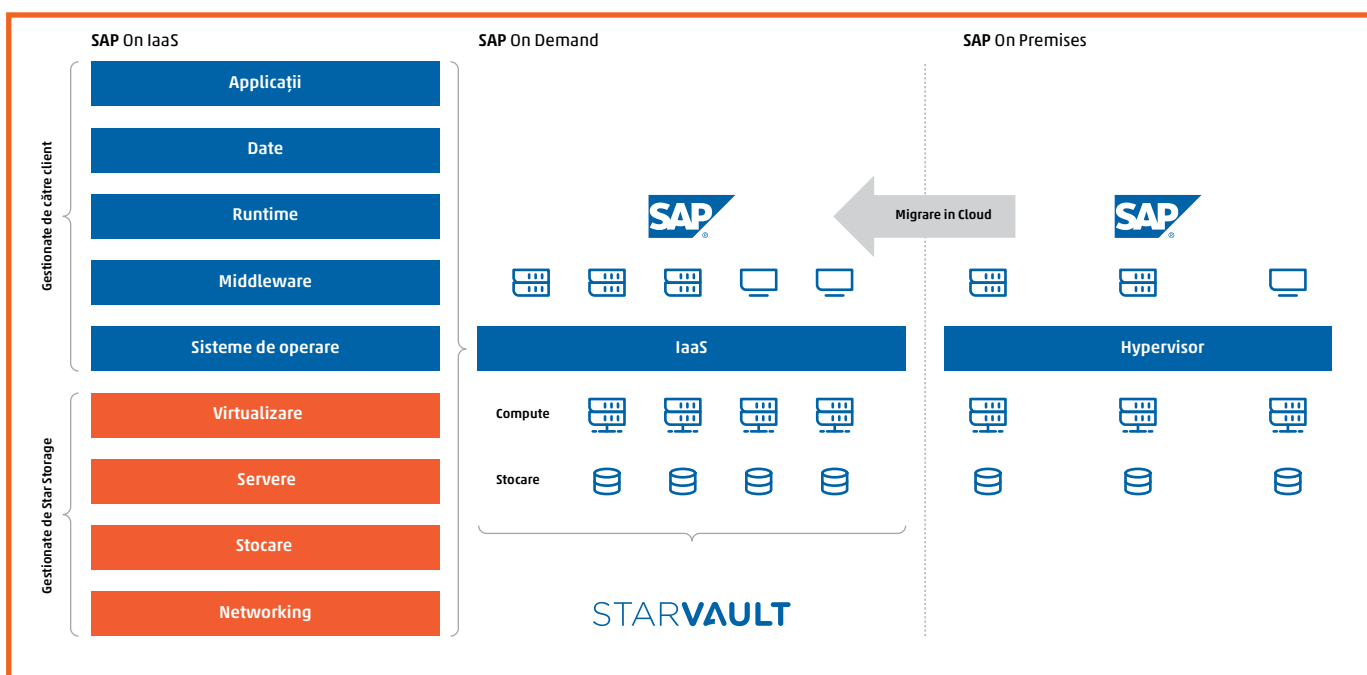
SAP On IaaS

Gestionate de către client

Applicații

Date

Runtime

Middleware

Sisteme de operare

Gestionate de Star Storage

Virtualizare

Servere

Stocare

Networking

SAP On Demand

SAP

IaaS

Compute

Stocare

STARVAULT

Migrare in Cloud

SAP On Premises

SAP

Hypervisor